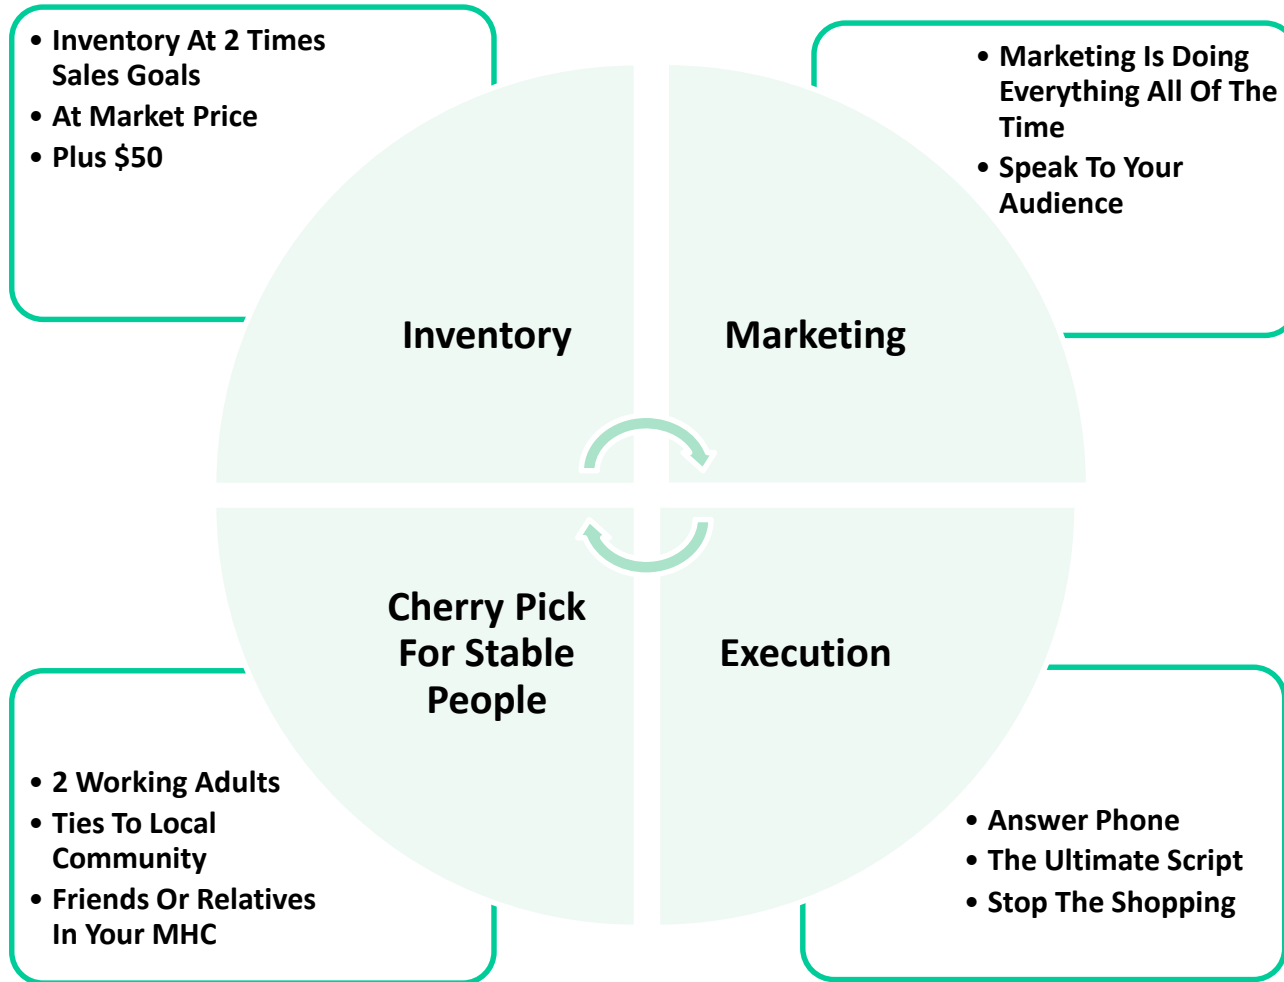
- Inventory At 2 Times Sales Goals
- At Market Price
- Plus $50

- Marketing Is Doing Everything All Of The Time
- Speak To Your Audience

Inventory

Marketing

Cherry Pick For Stable People

Execution

- 2 Working Adults
- Ties To Local Community
- Friends Or Relatives In Your MHC

- Answer Phone
- The Ultimate Script
- Stop The Shopping